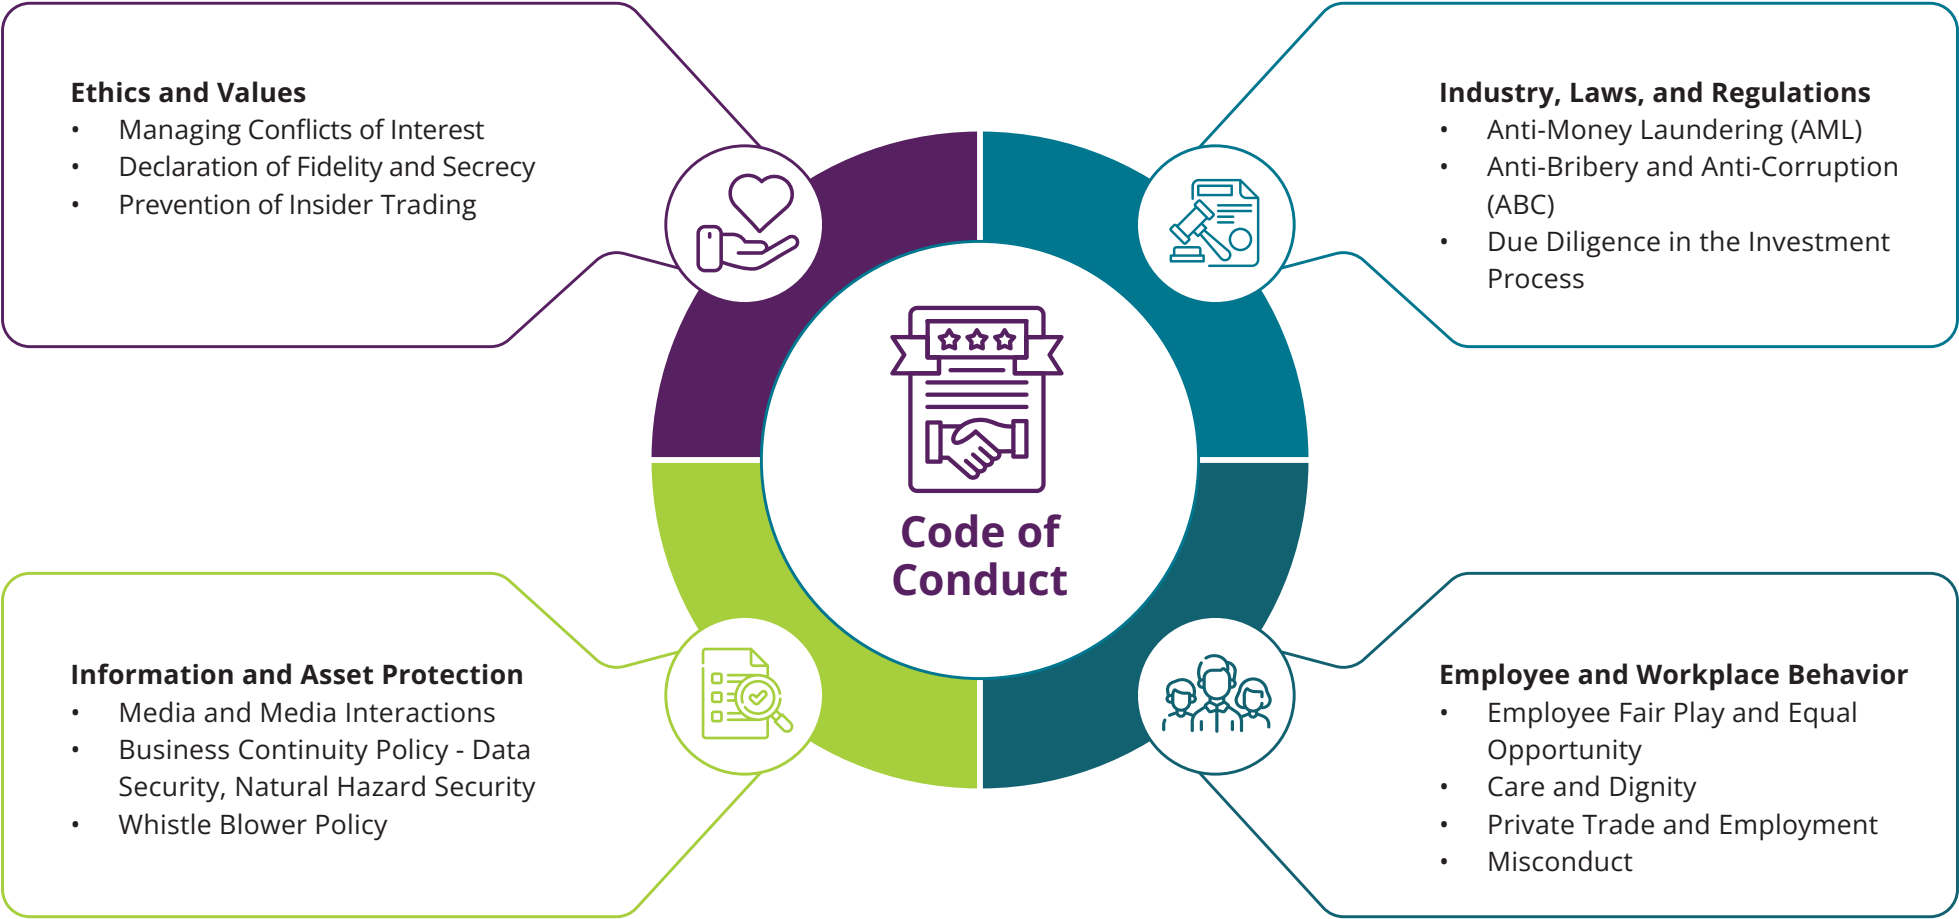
Ethics and Values
- Managing Conflicts of Interest
- Declaration of Fidelity and Secrecy
- Prevention of Insider Trading

Industry, Laws, and Regulations
- Anti-Money Laundering (AML)
- Anti-Bribery and Anti-Corruption (ABC)
- Due Diligence in the Investment Process

Code of Conduct

Information and Asset Protection
- Media and Media Interactions
- Business Continuity Policy - Data Security, Natural Hazard Security
- Whistle Blower Policy

Employee and Workplace Behavior
- Employee Fair Play and Equal Opportunity
- Care and Dignity
- Private Trade and Employment
- Misconduct